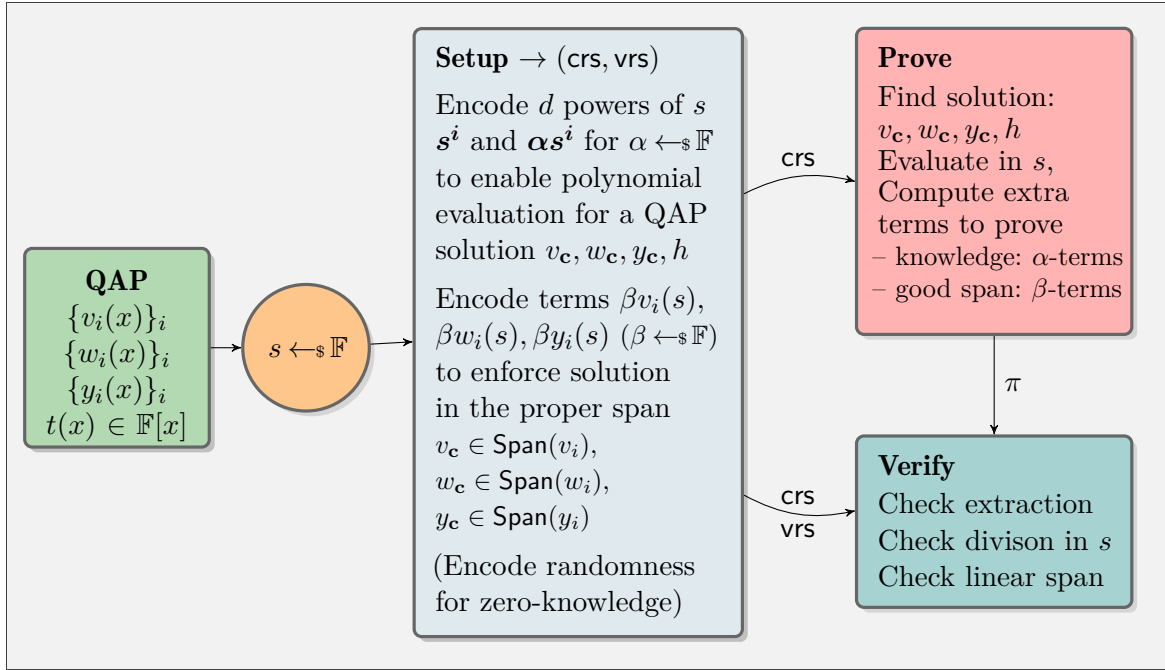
**QAP**
$\{v_i(x)\}_i$
$\{w_i(x)\}_i$
$\{y_i(x)\}_i$
$t(x) \in \mathbb{F}[x]$

$s \leftarrow_{\$} \mathbb{F}$

**Setup** $\rightarrow$ (crs, vrs)

Encode $d$ powers of $s$ $\boldsymbol{s^i}$ and $\boldsymbol{\alpha s^i}$ for $\alpha \leftarrow_{\$} \mathbb{F}$ to enable polynomial evaluation for a QAP solution $v_{\mathbf{c}}, w_{\mathbf{c}}, y_{\mathbf{c}}, h$

Encode terms $\beta v_i(s)$, $\beta w_i(s), \beta y_i(s)$ ($\beta \leftarrow_{\$} \mathbb{F}$) to enforce solution in the proper span
$v_{\mathbf{c}} \in \mathsf{Span}(v_i)$,
$w_{\mathbf{c}} \in \mathsf{Span}(w_i)$,
$y_{\mathbf{c}} \in \mathsf{Span}(y_i)$

(Encode randomness for zero-knowledge)

crs

**Prove**
Find solution:
$v_{\mathbf{c}}, w_{\mathbf{c}}, y_{\mathbf{c}}, h$
Evaluate in $s$,
Compute extra terms to prove
– knowledge: $\alpha$-terms
– good span: $\beta$-terms

$\pi$

crs
vrs

**Verify**
Check extraction
Check divison in $s$
Check linear span